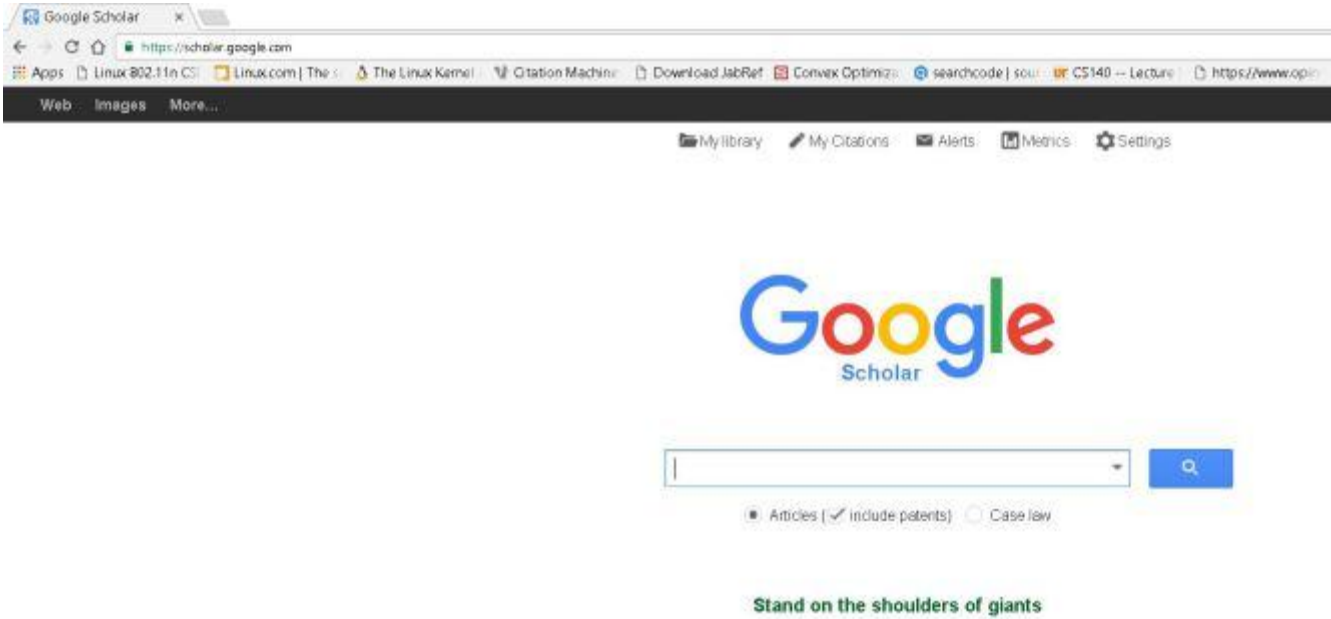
Google Scholar ×

https://scholar.google.com

Apps Linux 802.11n CSI Linux.com | The Linux Kernel Citation Machine Download JabRef Convex Optimiz searchcode | sou CS140 -- Lecture https://www.op

Web Images More...

My library My Citations Alerts Metrics Settings

Google
Scholar

Articles ( include patents) Case law

Stand on the shoulders of giants